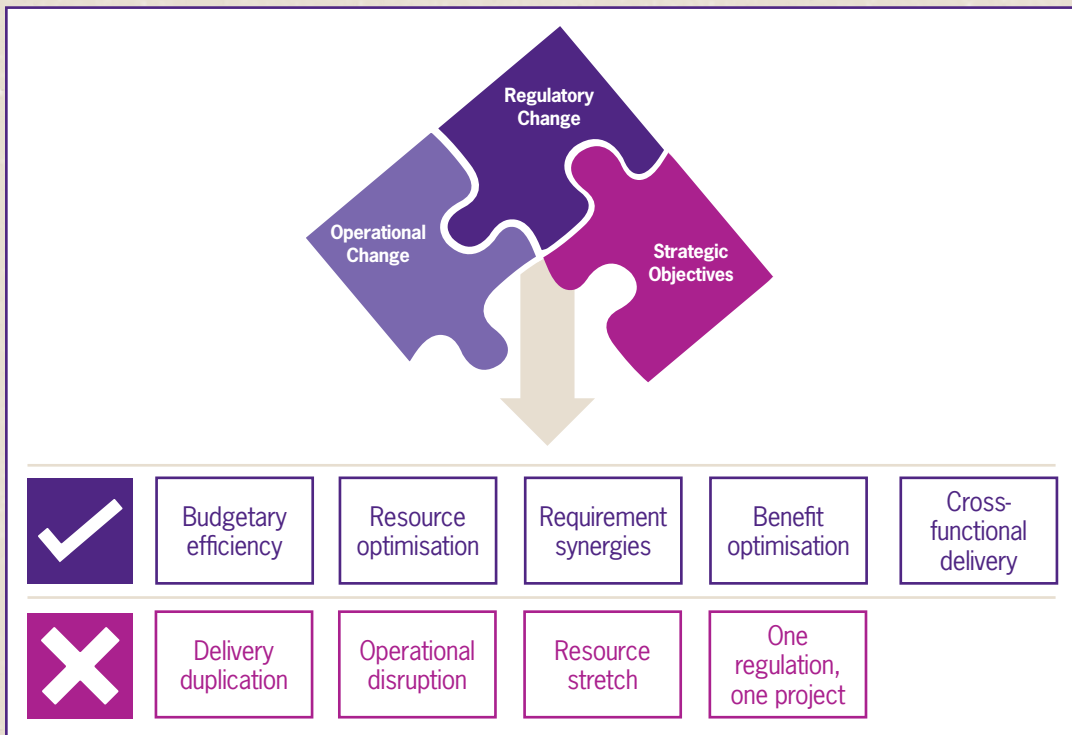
Regulatory Change

Operational Change

Strategic Objectives

Budgetary efficiency

Resource optimisation

Requirement synergies

Benefit optimisation

Cross-functional delivery

Delivery duplication

Operational disruption

Resource stretch

One regulation, one project